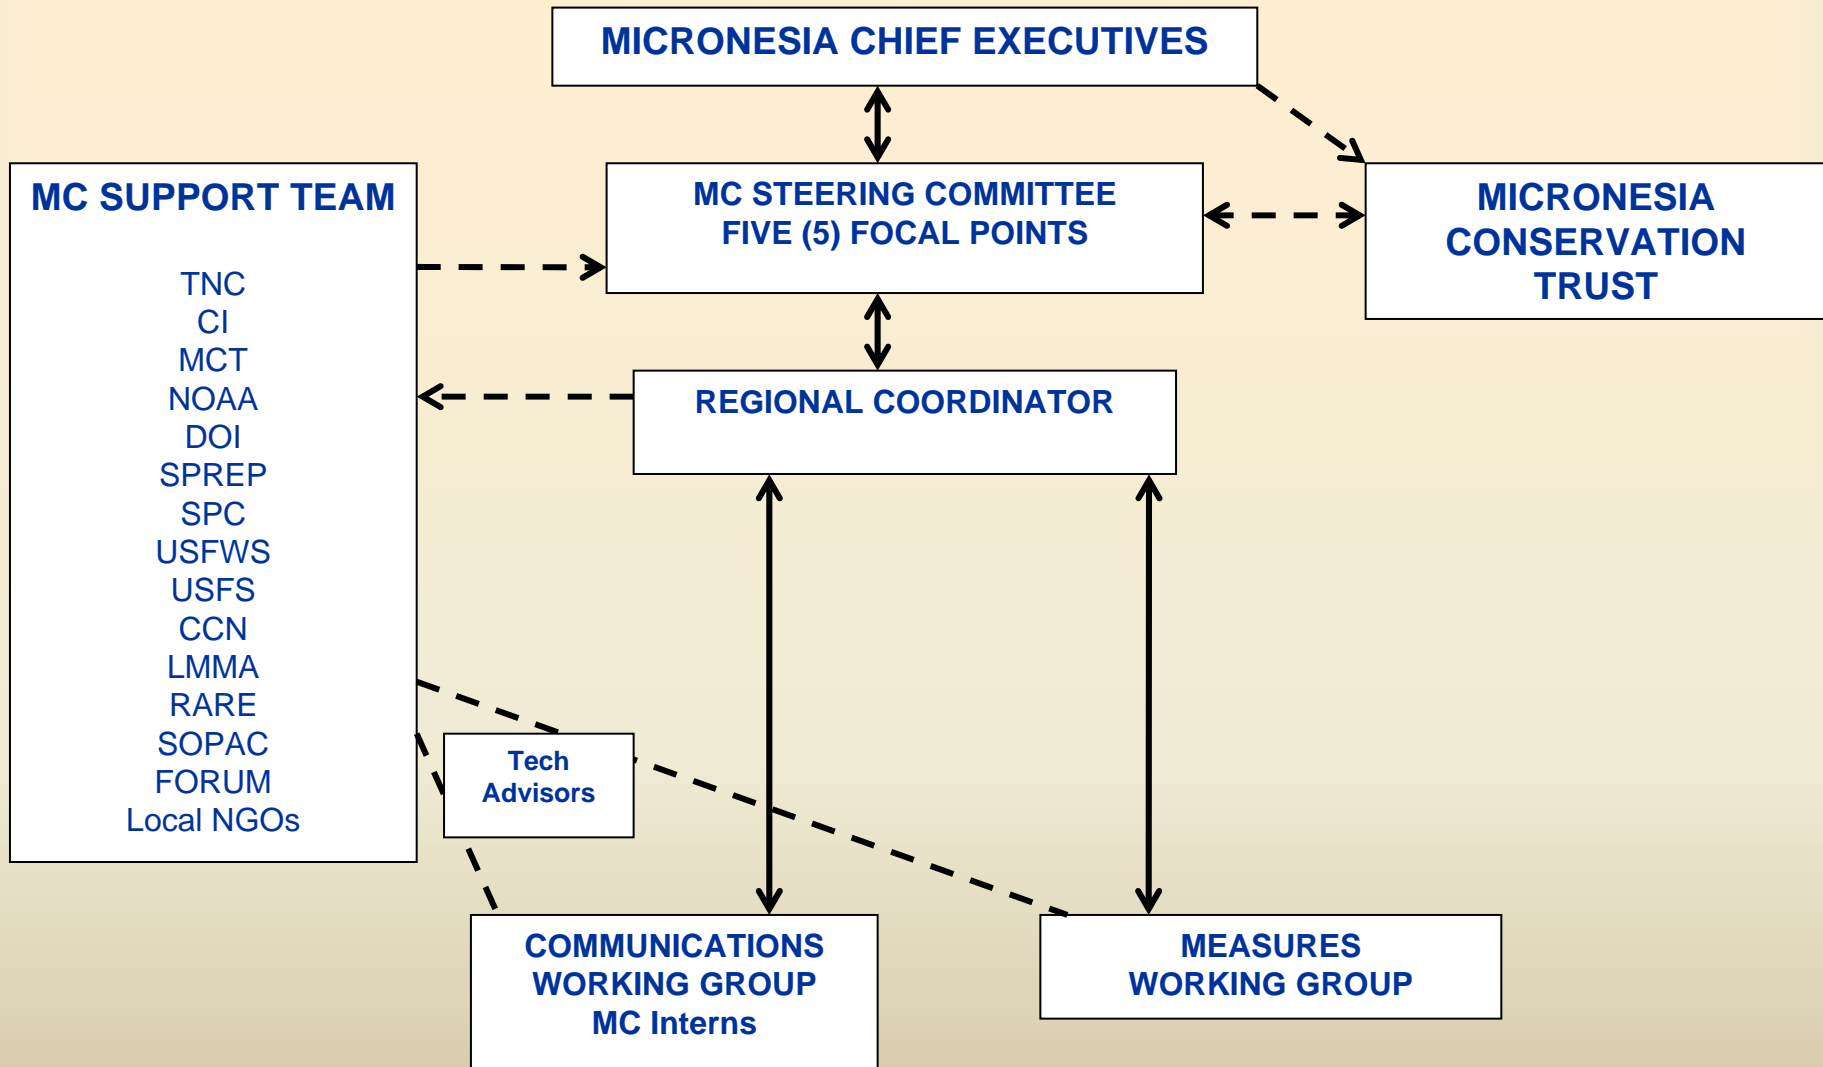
MICRONESIA CHIEF EXECUTIVES

MC SUPPORT TEAM

TNC
CI
MCT
NOAA
DOI
SPREP
SPC
USFWS
USFS
CCN
LMMA
RARE
SOPAC
FORUM
Local NGOs

MC STEERING COMMITTEE
FIVE (5) FOCAL POINTS

MICRONESIA CONSERVATION TRUST

REGIONAL COORDINATOR

Tech Advisors

COMMUNICATIONS WORKING GROUP
MC Interns

MEASURES WORKING GROUP